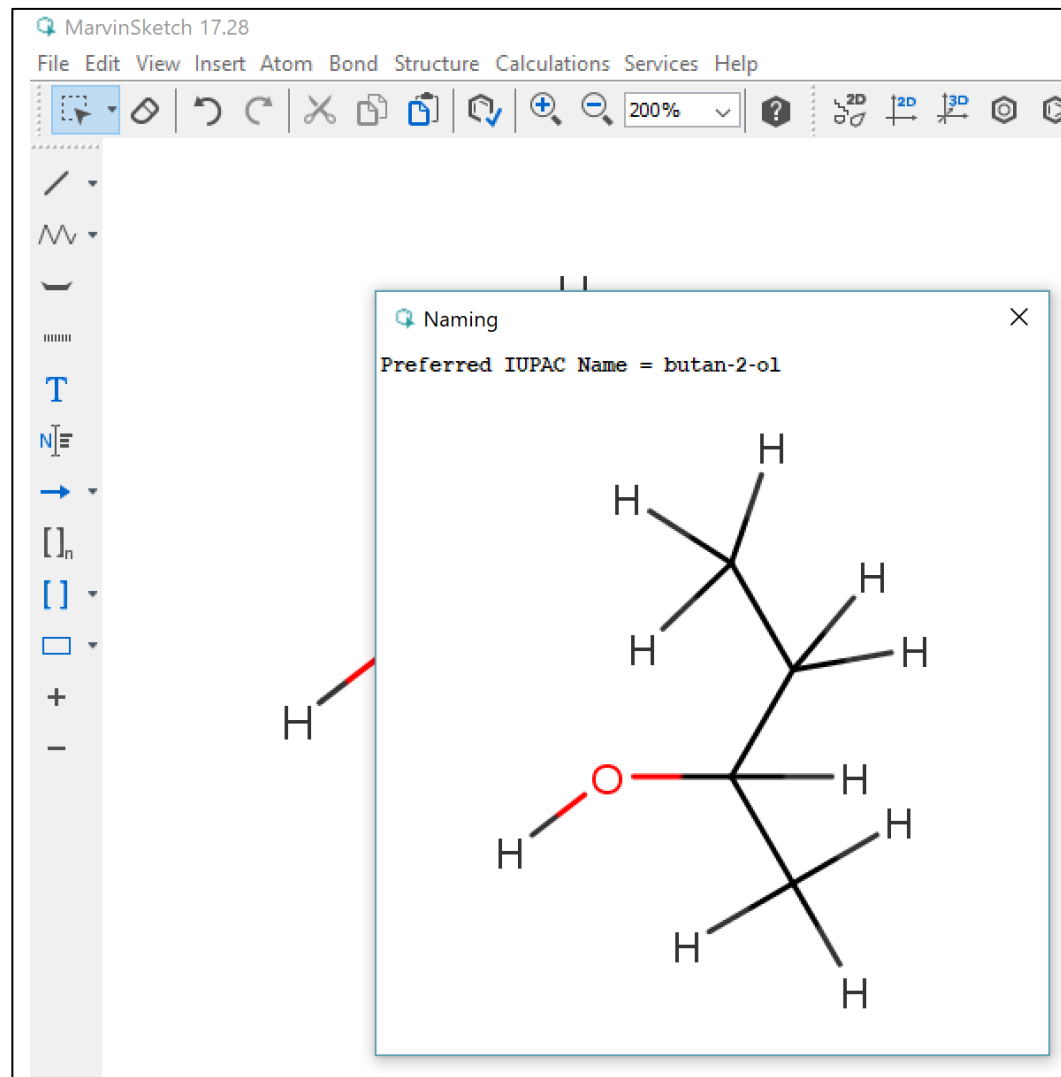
MarvinSketch 17.28

File Edit View Insert Atom Bond Structure Calculations Services Help

200%

2D 2D 3D

T

N

$[]_n$

[ ]

+

−

H

H

Naming

Preferred IUPAC Name = butan-2-ol

H

H

H

H

H

O

H

H

H

H

H